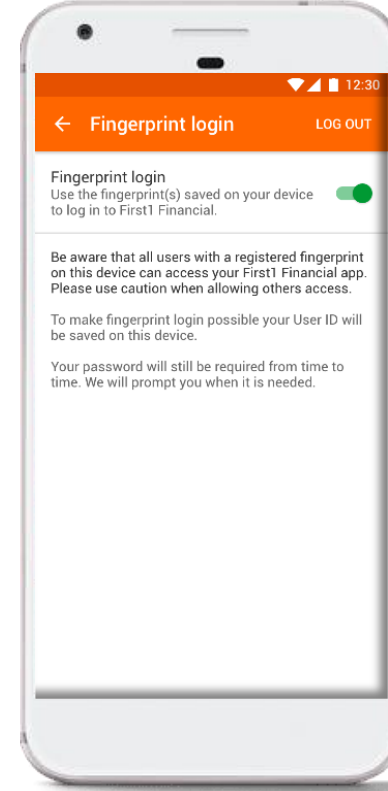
12:30

← Fingerprint login LOG OUT

Fingerprint login
Use the fingerprint(s) saved on your device to log in to First1 Financial.

Be aware that all users with a registered fingerprint on this device can access your First1 Financial app. Please use caution when allowing others access.

To make fingerprint login possible your User ID will be saved on this device.

Your password will still be required from time to time. We will prompt you when it is needed.